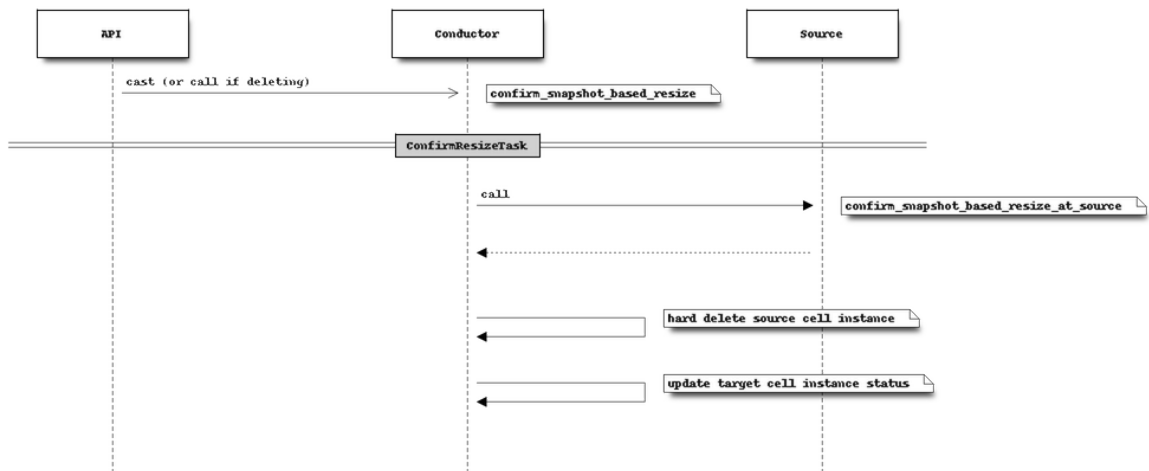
API

Conductor

Source

cast (or call if deleting)

confirm_snapshot_based_resize

ConfirmResizeTask

call

confirm_snapshot_based_resize_at_source

hard delete source cell instance

update target cell instance status